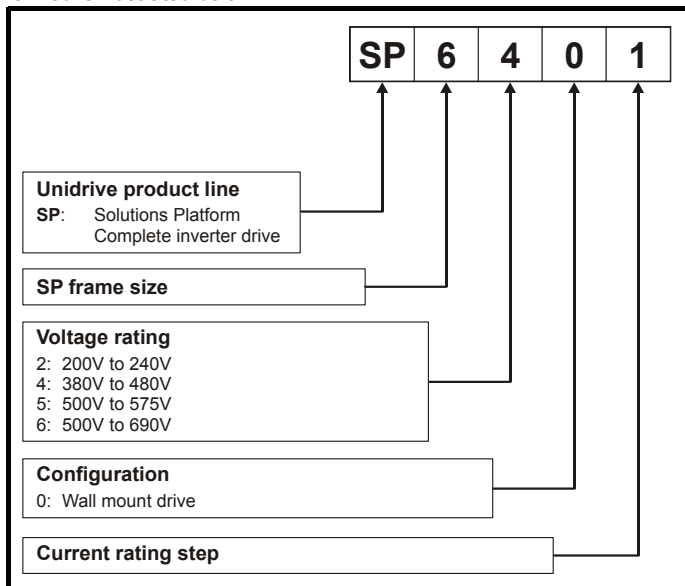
| SP | 6 | 4 | 0 | 1 |
|---|---|---|---|---|

**Unidrive product line**
**SP**: Solutions Platform
Complete inverter drive

**SP frame size**

**Voltage rating**
2: 200V to 240V
4: 380V to 480V
5: 500V to 575V
6: 500V to 690V

**Configuration**
0: Wall mount drive

**Current rating step**